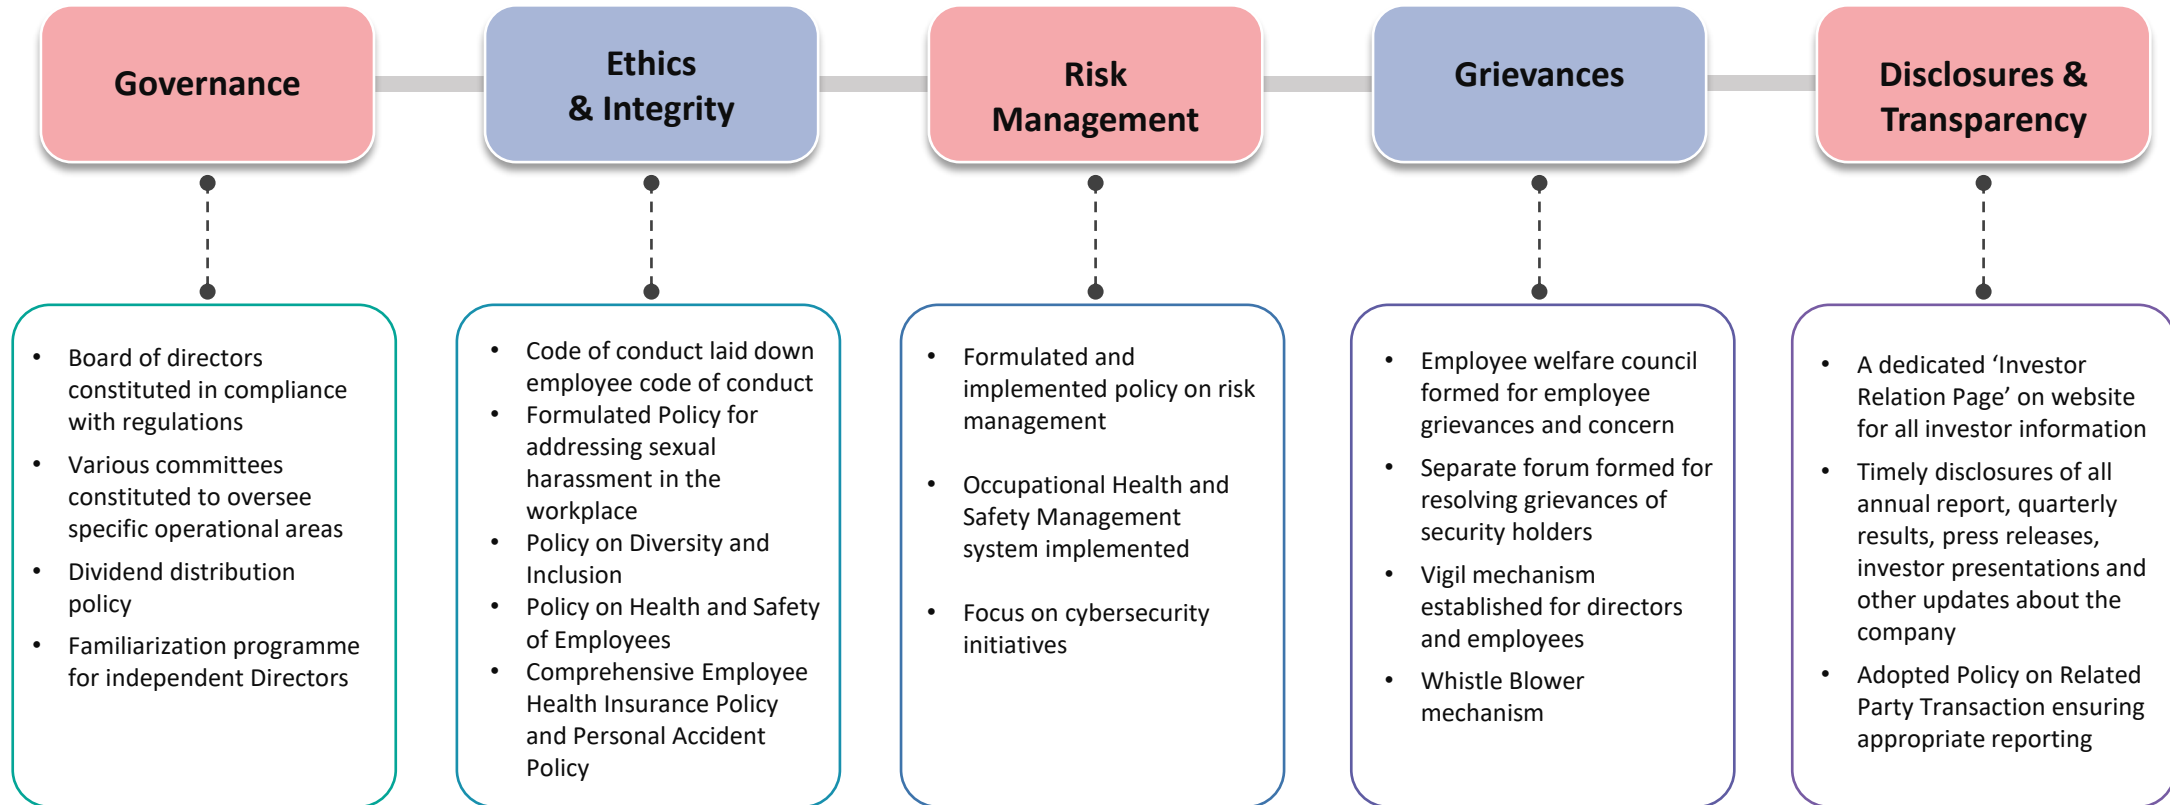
Governance

- Board of directors constituted in compliance with regulations
- Various committees constituted to oversee specific operational areas
- Dividend distribution policy
- Familiarization programme for independent Directors

Ethics & Integrity

- Code of conduct laid down employee code of conduct
- Formulated Policy for addressing sexual harassment in the workplace
- Policy on Diversity and Inclusion
- Policy on Health and Safety of Employees
- Comprehensive Employee Health Insurance Policy and Personal Accident Policy

Risk Management

- Formulated and implemented policy on risk management
- Occupational Health and Safety Management system implemented
- Focus on cybersecurity initiatives

Grievances

- Employee welfare council formed for employee grievances and concern
- Separate forum formed for resolving grievances of security holders
- Vigil mechanism established for directors and employees
- Whistle Blower mechanism

Disclosures & Transparency

- A dedicated ‘Investor Relation Page’ on website for all investor information
- Timely disclosures of all annual report, quarterly results, press releases, investor presentations and other updates about the company
- Adopted Policy on Related Party Transaction ensuring appropriate reporting